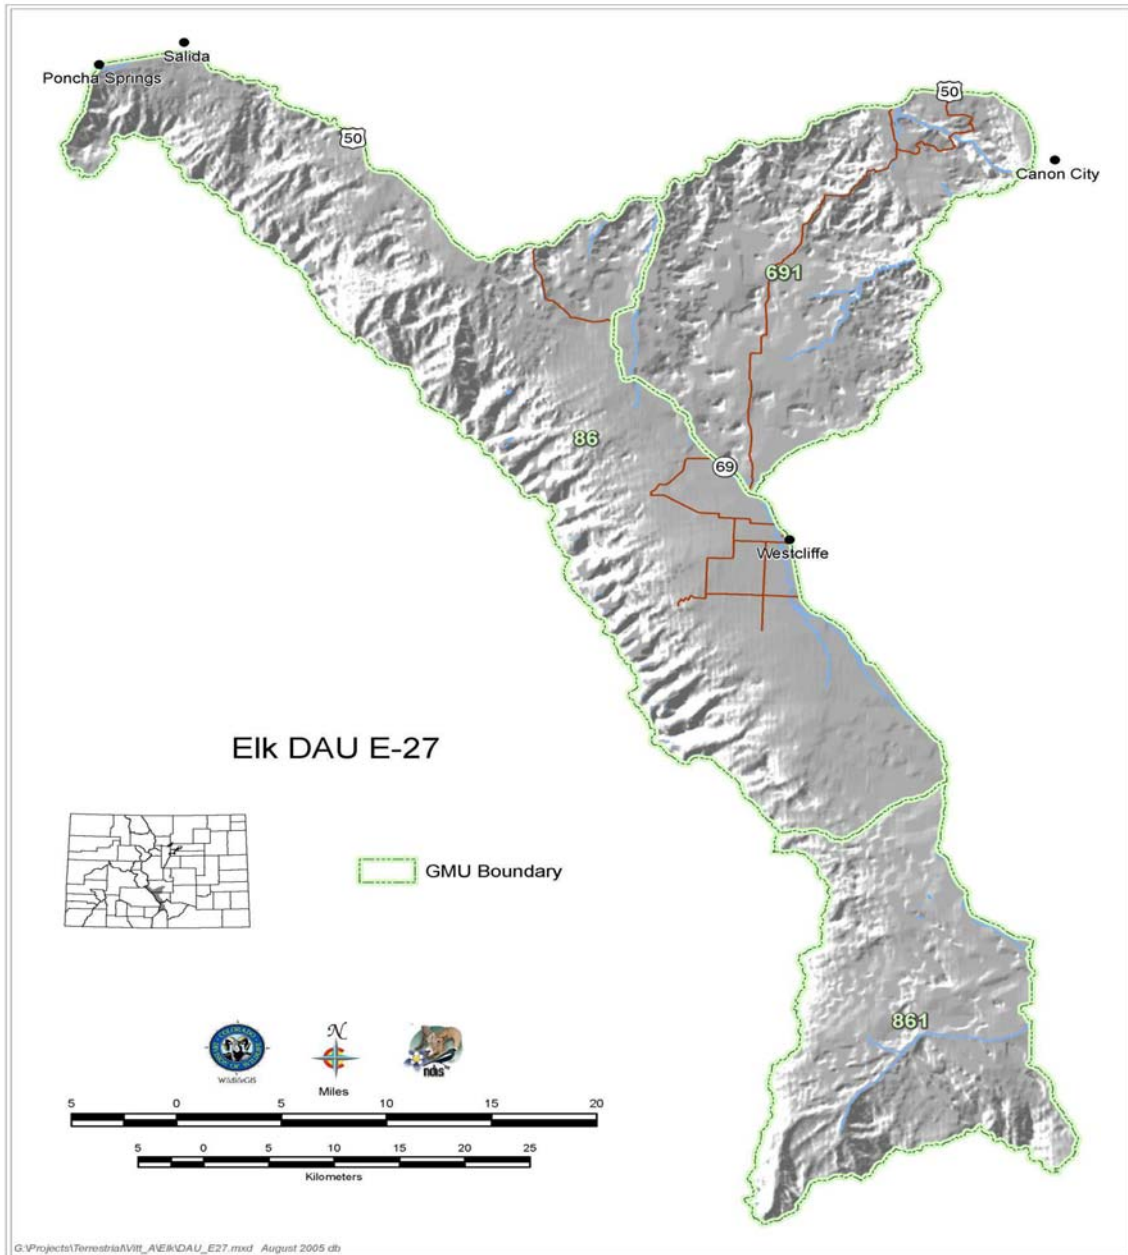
Salida
Poncha Springs
50
50
Canon City
691
86
69
Westcliffe
Elk DAU E-27
GMU Boundary
861
Wildlife GIS
N
ndis
Miles
5 0 5 10 15 20
5 0 5 10 15 20 25
Kilometers
G:\Projects\Terrestrial\Vitt_A\Elk\DAU_E27.mxd August 2005 db